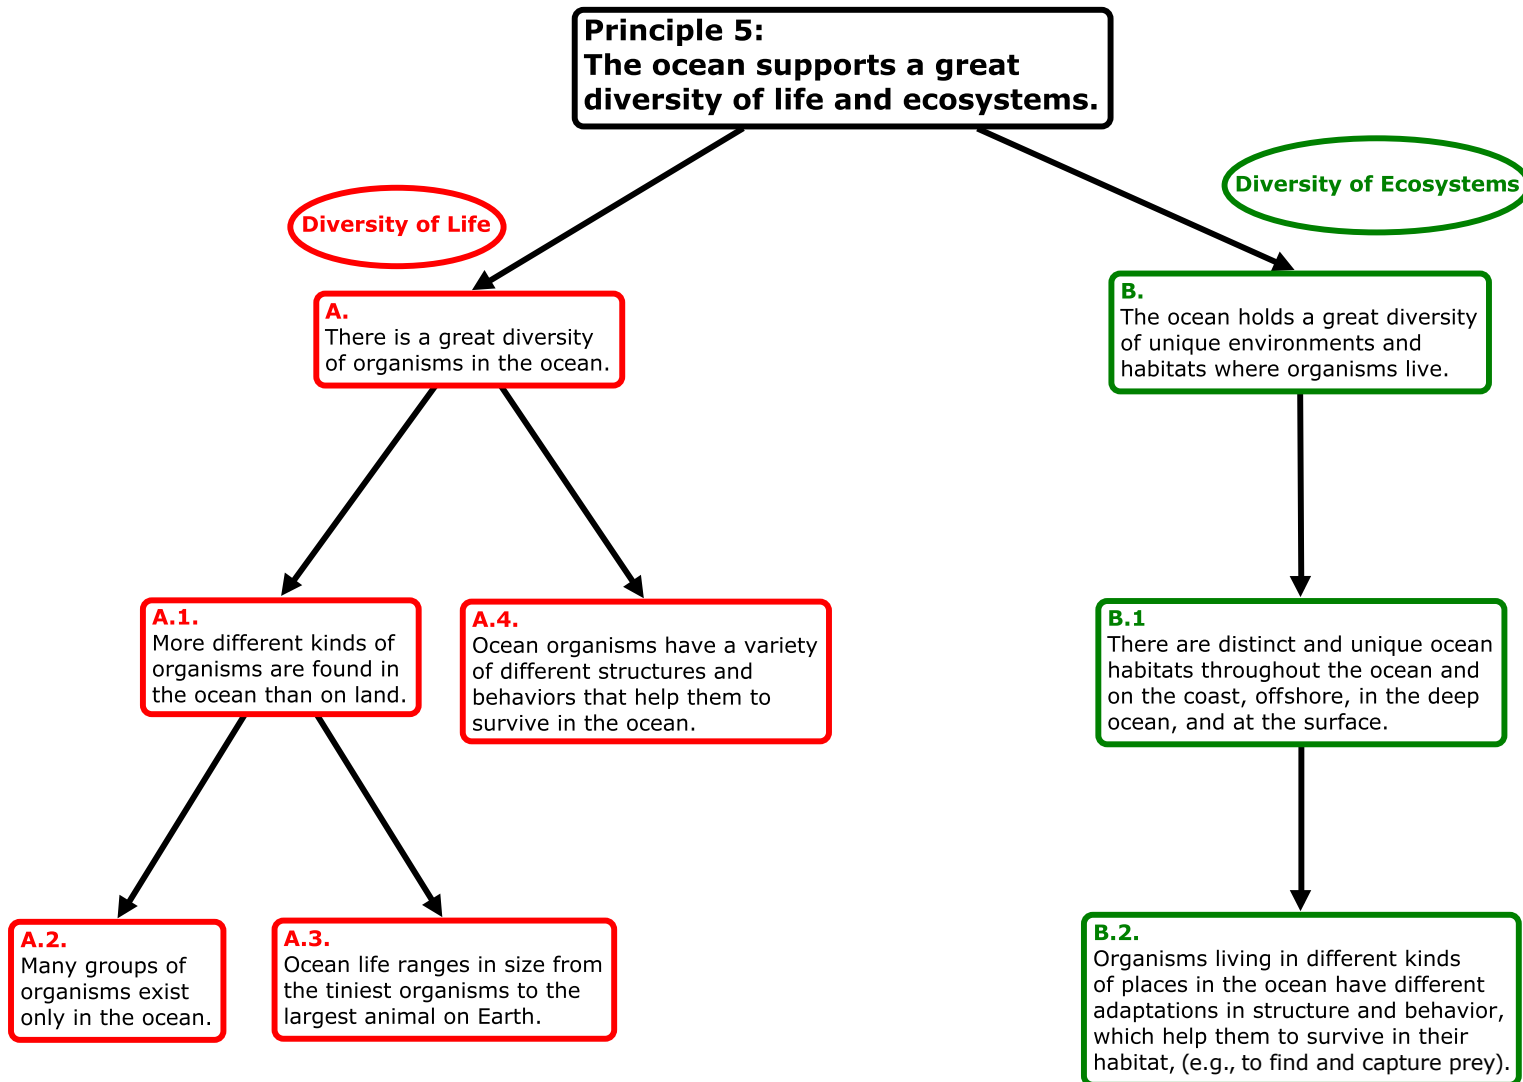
Principle 5:
The ocean supports a great diversity of life and ecosystems.

Diversity of Life

A.
There is a great diversity of organisms in the ocean.

A.1.
More different kinds of organisms are found in the ocean than on land.

A.4.
Ocean organisms have a variety of different structures and behaviors that help them to survive in the ocean.

A.2.
Many groups of organisms exist only in the ocean.

A.3.
Ocean life ranges in size from the tiniest organisms to the largest animal on Earth.

Diversity of Ecosystems

B.
The ocean holds a great diversity of unique environments and habitats where organisms live.

B.1
There are distinct and unique ocean habitats throughout the ocean and on the coast, offshore, in the deep ocean, and at the surface.

B.2.
Organisms living in different kinds of places in the ocean have different adaptations in structure and behavior, which help them to survive in their habitat, (e.g., to find and capture prey).